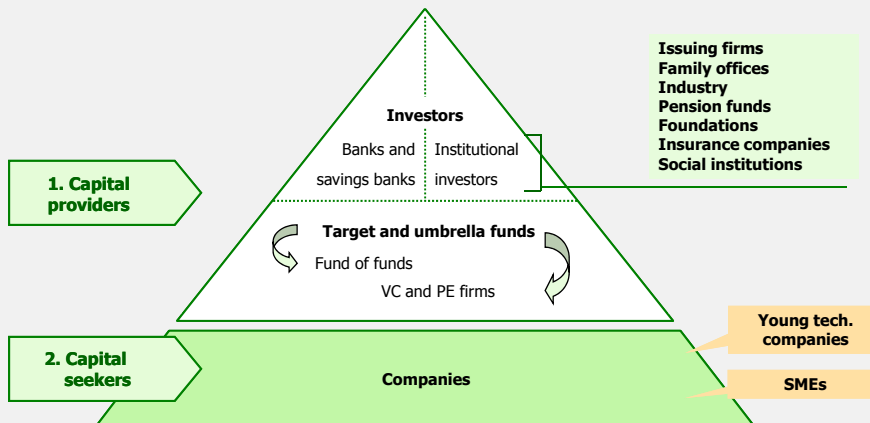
Investors

Banks and savings banks

Institutional investors

Issuing firms
Family offices
Industry
Pension funds
Foundations
Insurance companies
Social institutions

1. Capital providers

Target and umbrella funds

Fund of funds

VC and PE firms

2. Capital seekers

Companies

Young tech. companies

SMEs